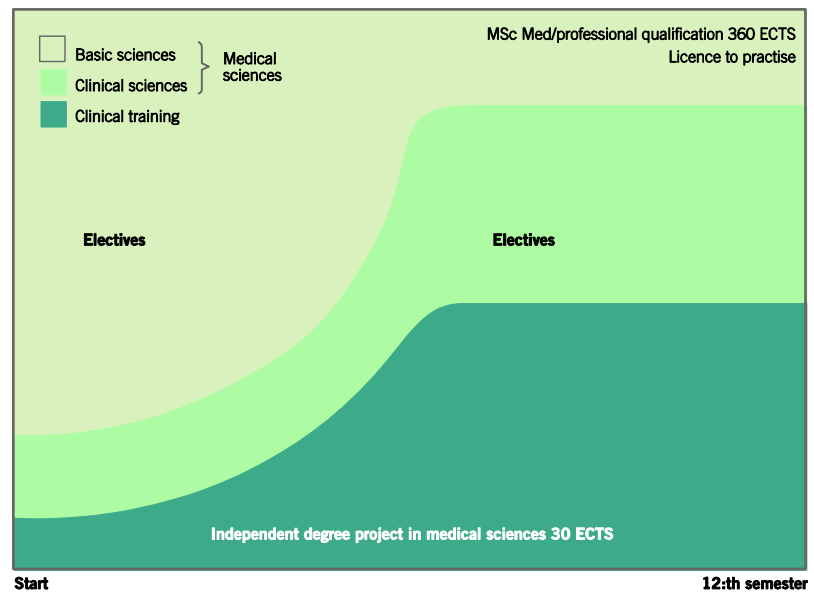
Basic sciences
Clinical sciences
Medical sciences
Clinical training

MSc Med/professional qualification 360 ECTS
Licence to practise

Electives

Electives

Independent degree project in medical sciences 30 ECTS

Start

12:th semester